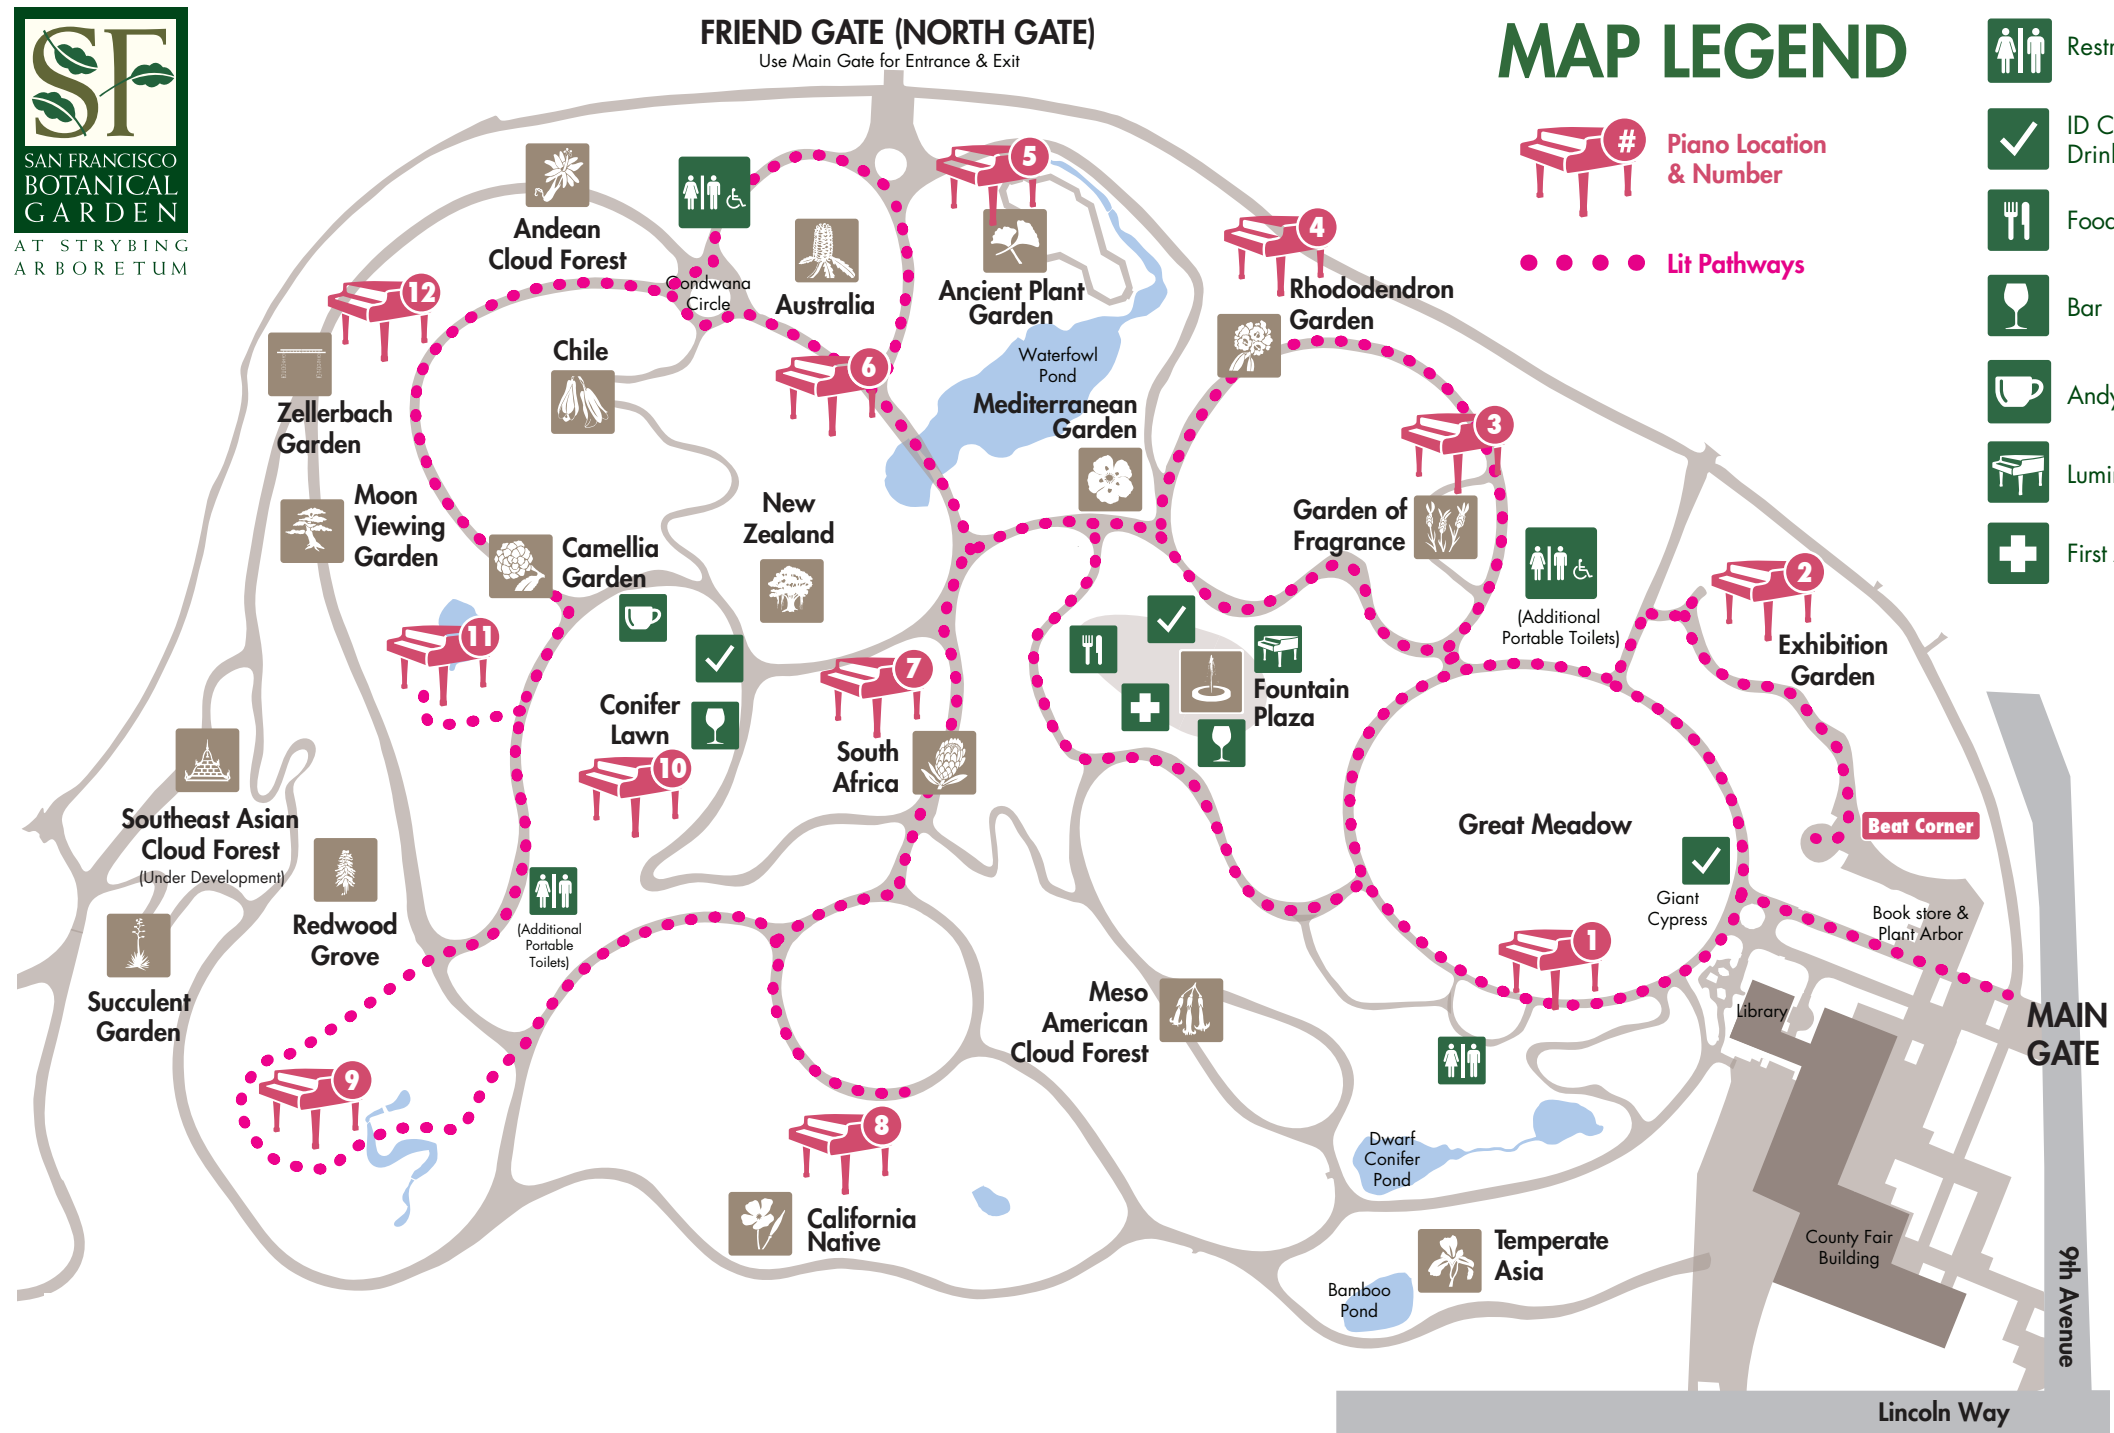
SF
SAN FRANCISCO
BOTANICAL
GARDEN
AT STRYBING
ARBORETUM

FRIEND GATE (NORTH GATE)
Use Main Gate for Entrance & Exit

MAP LEGEND

#
Piano Location & Number

Lit Pathways

Restr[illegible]
ID C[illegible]
Drinl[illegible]
Food
Bar
Andy
Lumi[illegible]
First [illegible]

5
4
12
6
3
11
2
7
10
9
8
1

Andean Cloud Forest
Gondwana Circle
Australia
Ancient Plant Garden
Rhododendron Garden
Zellerbach Garden
Chile
Waterfowl Pond
Mediterranean Garden
Moon Viewing Garden
Camellia Garden
New Zealand
Garden of Fragrance
(Additional Portable Toilets)
Exhibition Garden
Conifer Lawn
South Africa
Fountain Plaza
Southeast Asian Cloud Forest
(Under Development)
Redwood Grove
(Additional Portable Toilets)
Great Meadow
Beat Corner
Giant Cypress
Book store & Plant Arbor
Succulent Garden
Meso American Cloud Forest
Library
MAIN GATE
Dwarf Conifer Pond
California Native
Temperate Asia
Bamboo Pond
County Fair Building
9th Avenue
Lincoln Way